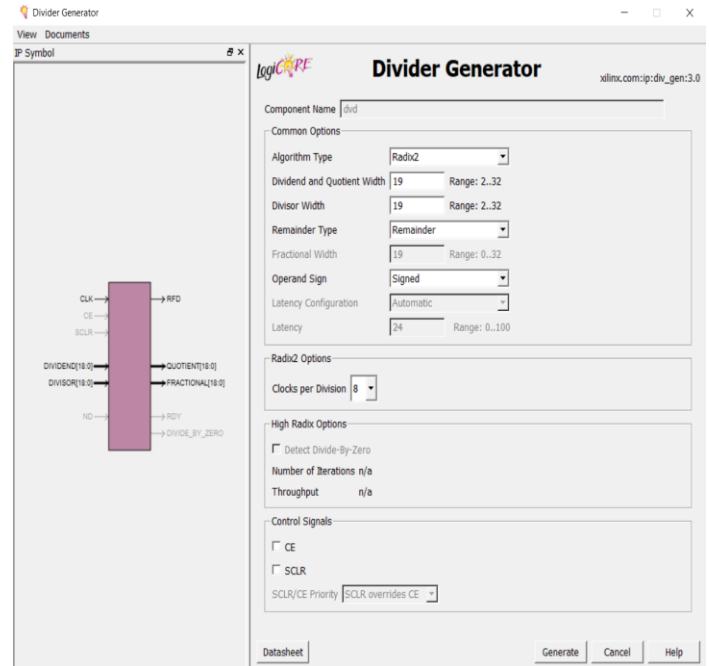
Divider Generator

View Documents

IP Symbol

CLK
CE
SCLR
DIVIDEND[18:0]
DIVISOR[18:0]
ND
RFD
QUOTIENT[18:0]
FRACTIONAL[18:0]
RDY
DIVIDE_BY_ZERO

logiCORE

Divider Generator

xilinx.com:ip:div_gen:3.0

Component Name dvd

Common Options

Algorithm Type Radix2

Dividend and Quotient Width 19 Range: 2..32

Divisor Width 19 Range: 2..32

Remainder Type Remainder

Fractional Width 19 Range: 0..32

Operand Sign Signed

Latency Configuration Automatic

Latency 24 Range: 0...100

Radix2 Options

Clocks per Division 8

High Radix Options

Detect Divide-By-Zero

Number of Iterations n/a

Throughput n/a

Control Signals

CE

SCLR

SCLR/CE Priority SCLR overrides CE

Datasheet

Generate Cancel Help